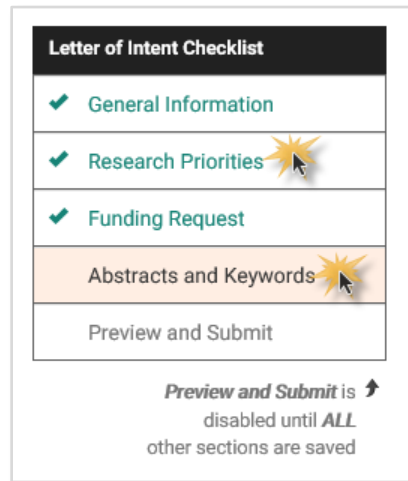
Letter of Intent Checklist

General Information

Research Priorities

Funding Request

Abstracts and Keywords

Preview and Submit

*Preview and Submit* is disabled until *ALL* other sections are saved